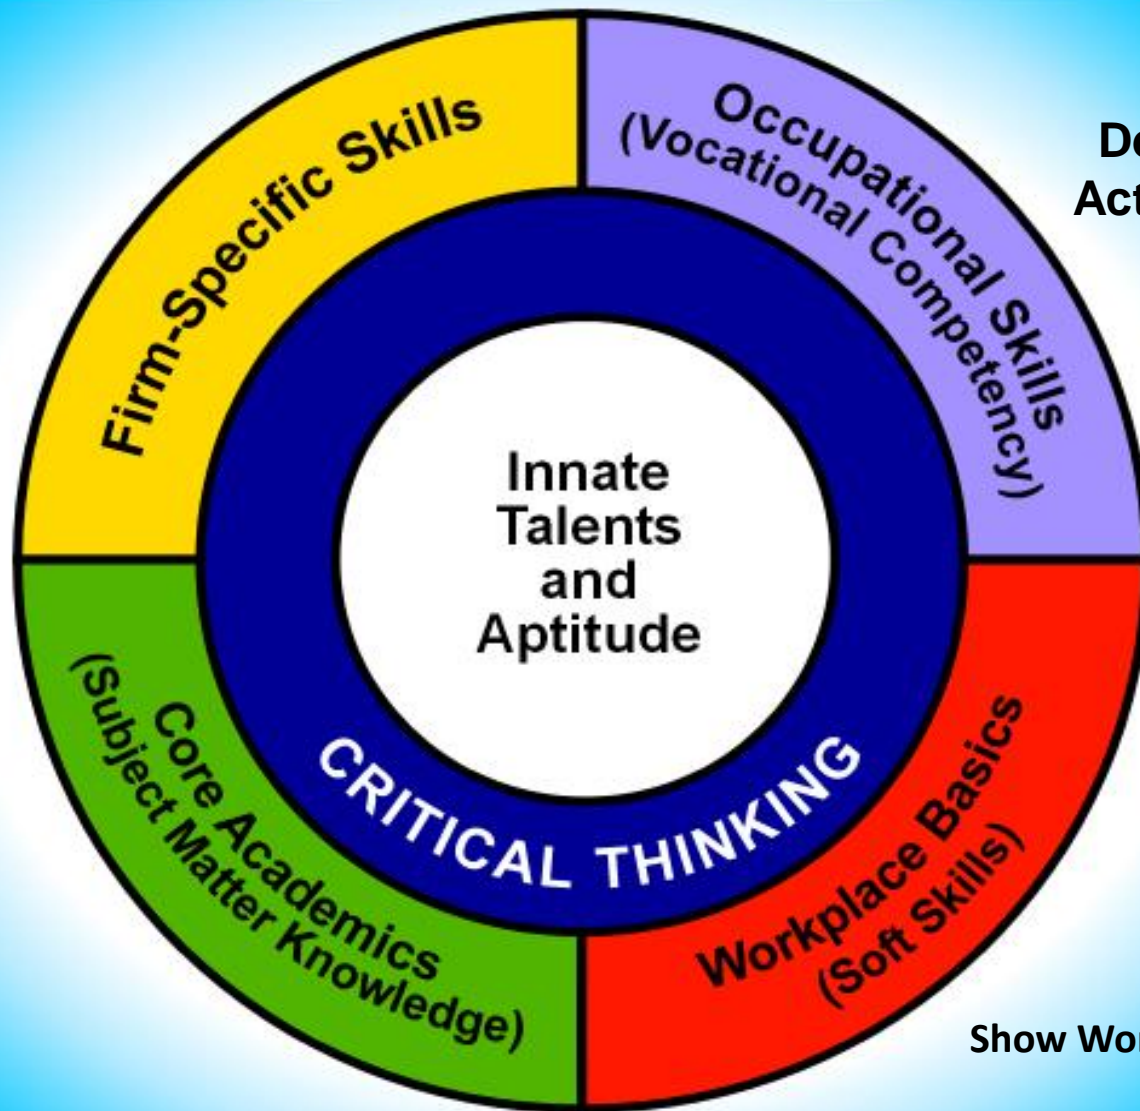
Firm-Specific Skills

Occupational Skills (Vocational Competency)

De
Act

Innate Talents and Aptitude

CRITICAL THINKING

Core Academics (Subject Matter Knowledge)

Workplace Basics (Soft Skills)

Show Wor